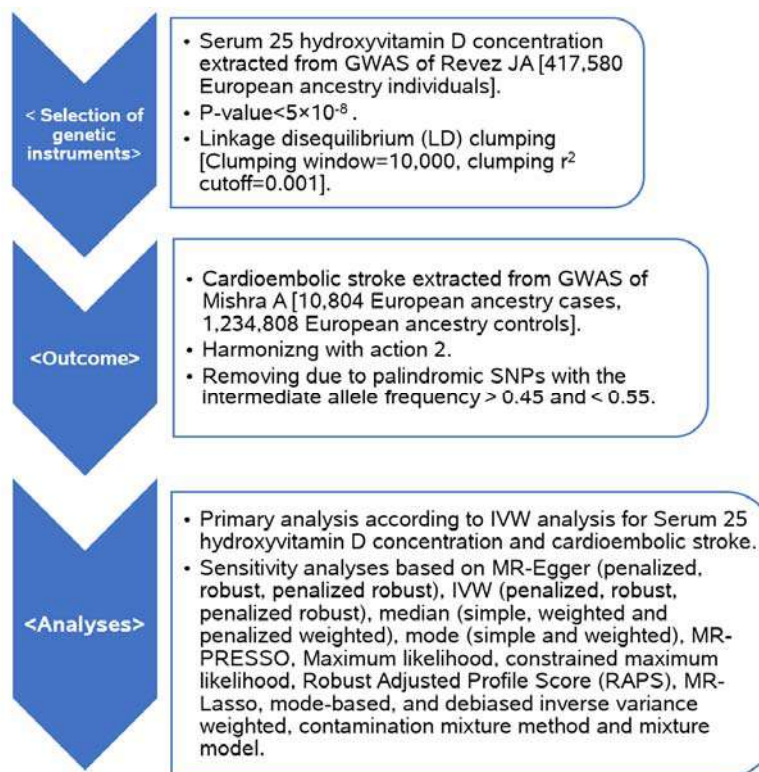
< Selection of genetic instruments>

- Serum 25 hydroxyvitamin D concentration extracted from GWAS of Revez JA [417,580 European ancestry individuals].
- P-value<$5\times10^{-8}$ .
- Linkage disequilibrium (LD) clumping [Clumping window=10,000, clumping $r^2$ cutoff=0.001].

<Outcome>

- Cardioembolic stroke extracted from GWAS of Mishra A [10,804 European ancestry cases, 1,234,808 European ancestry controls].
- Harmonizng with action 2.
- Removing due to palindromic SNPs with the intermediate allele frequency > 0.45 and < 0.55.

<Analyses>

- Primary analysis according to IVW analysis for Serum 25 hydroxyvitamin D concentration and cardioembolic stroke.
- Sensitivity analyses based on MR-Egger (penalized, robust, penalized robust), IVW (penalized, robust, penalized robust), median (simple, weighted and penalized weighted), mode (simple and weighted), MR-PRESSO, Maximum likelihood, constrained maximum likelihood, Robust Adjusted Profile Score (RAPS), MR-Lasso, mode-based, and debiased inverse variance weighted, contamination mixture method and mixture model.